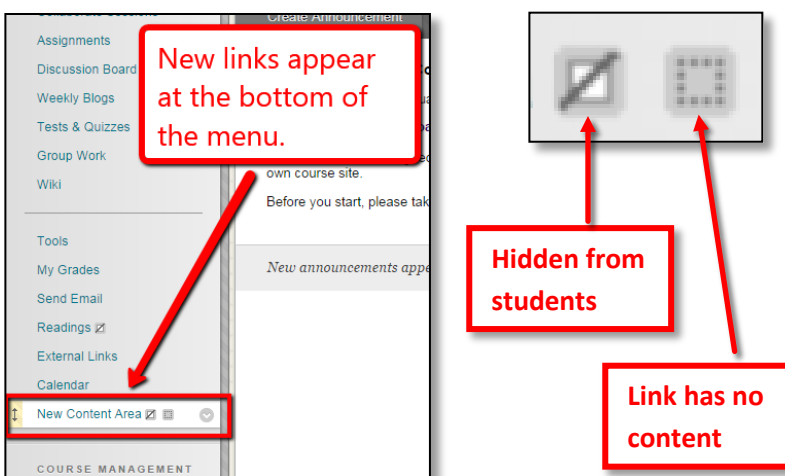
Assignments
Discussion Board
Weekly Blogs
Tests & Quizzes
Group Work
Wiki

Tools
My Grades
Send Email
Readings
External Links
Calendar
New Content Area

COURSE MANAGEMENT

Create Announcement

New links appear at the bottom of the menu.

own course site.

Before you start, please tak

New announcements appe

Hidden from students

Link has no content